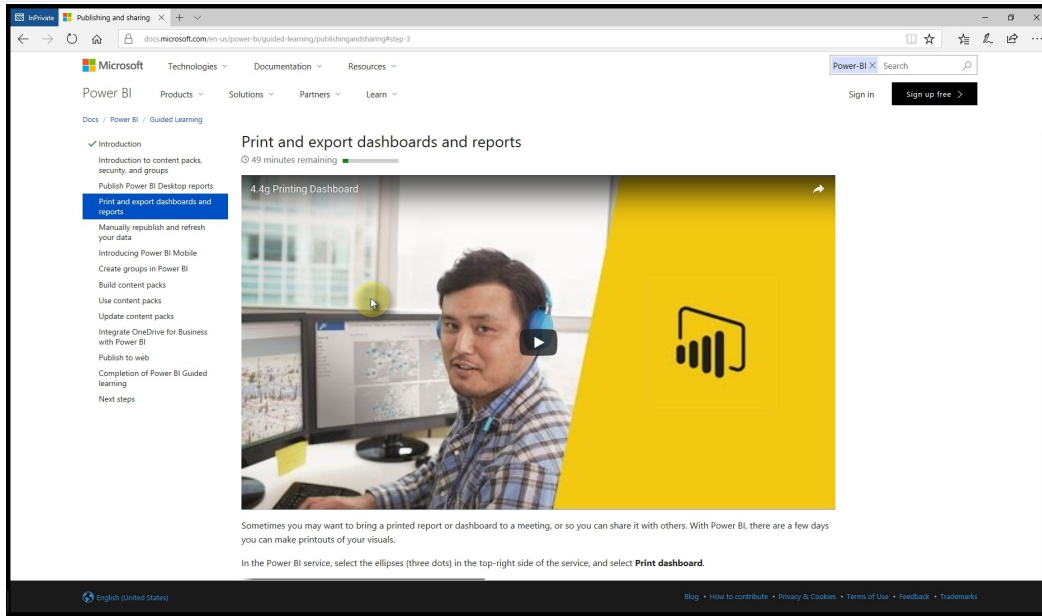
InPrivate | Publishing and sharing

docs.microsoft.com/en-us/power-bi/guided-learning/publishingandsharing#step-3

Microsoft Technologies Documentation Resources

Power-BI × Search

Power BI Products Solutions Partners Learn

Sign in Sign up free >

Docs / Power BI / Guided Learning

✓ Introduction

Introduction to content packs, security, and groups

Publish Power BI Desktop reports

Print and export dashboards and reports

Manually republish and refresh your data

Introducing Power BI Mobile

Create groups in Power BI

Build content packs

Use content packs

Update content packs

Integrate OneDrive for Business with Power BI

Publish to web

Completion of Power BI Guided learning

Next steps

Print and export dashboards and reports

49 minutes remaining

4.4g Printing Dashboard

Sometimes you may want to bring a printed report or dashboard to a meeting, or so you can share it with others. With Power BI, there are a few days you can make printouts of your visuals.

In the Power BI service, select the ellipses (three dots) in the top-right side of the service, and select **Print dashboard**.

English (United States)

Blog • How to contribute • Privacy & Cookies • Terms of Use • Feedback • Trademarks